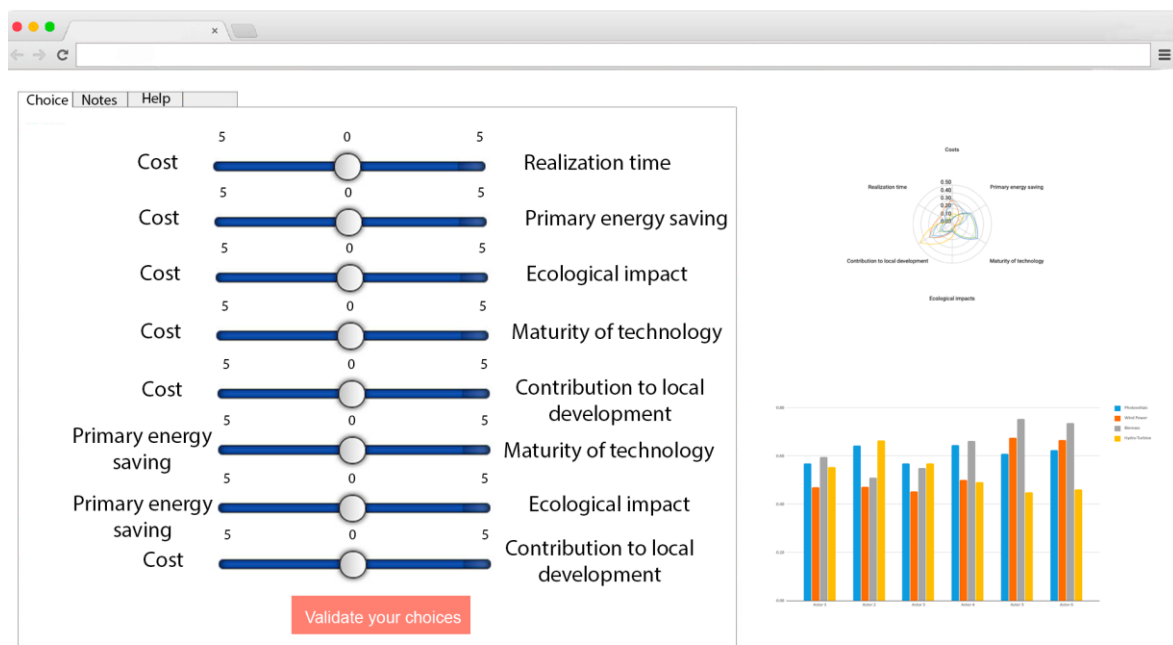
×

Choice | Notes | Help

5 0 5
Cost Realization time
5 0 5
Cost Primary energy saving
5 0 5
Cost Ecological impact
5 0 5
Cost Maturity of technology
5 0 5
Cost Contribution to local development
5 0 5
Primary energy saving Maturity of technology
5 0 5
Primary energy saving Ecological impact
5 0 5
Cost Contribution to local development

Validate your choices

Costs
Realization time
Primary energy saving
0.50
0.40
0.30
0.20
0.10
0.00
Contribution to local development
Maturity of technology
Ecological impacts

0.80
0.60
0.40
0.20
0.00
Photovoltaic
Wind Power
Biomass
Hydro Turbine
Actor 1 Actor 2 Actor 3 Actor 4 Actor 5 Actor 6